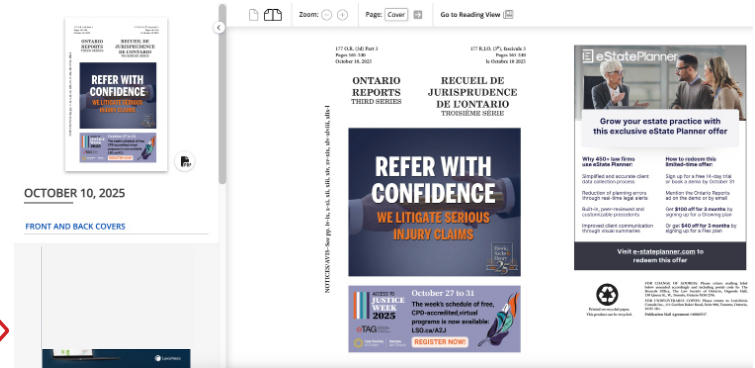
Zoom: Page: Cover Go to Reading View

OCTOBER 10, 2025

FRONT AND BACK COVERS

177 O.R. (3d) Part 3
Pages 161-240
October 10, 2025

177 R.J.O. (3$^e$), fascicule 3
Pages 161-240
le 10 octobre 2025

ONTARIO REPORTS
THIRD SERIES

RECUEIL DE JURISPRUDENCE DE L'ONTARIO
TROISIÈME SÉRIE

NOTICES/AVIS—See pp. iv-ix, x-xi, xii, xiii, xiv, xv-xix, xix-xx, xlix-l

REFER WITH CONFIDENCE
WE LITIGATE SERIOUS INJURY CLAIMS

ACCESS TO JUSTICE WEEK 2025
October 27 to 31
The week's schedule of free, CPD-accredited,virtual programs is now available: LSO.ca/A2J
REGISTER NOW!

eState Planner

Grow your estate practice with this exclusive eState Planner offer

Why 450+ law firms use eState Planner:
Simplified and accurate client data collection process
Reduction of planning errors through real-time legal alerts
Built-in, peer-reviewed and customizable precedents
Improved client communication through visual summaries

How to redeem this limited-time offer:
Sign up for a free 14-day trial or book a demo by October 31
Mention the Ontario Reports ad on the demo or by email
Get $100 off for 3 months by signing up for a Growing plan
Or get $40 off for 3 months by signing up for a Solo plan

Visit e-stateplanner.com to redeem this offer

Printed on recycled paper.
This product can be recycled.

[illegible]